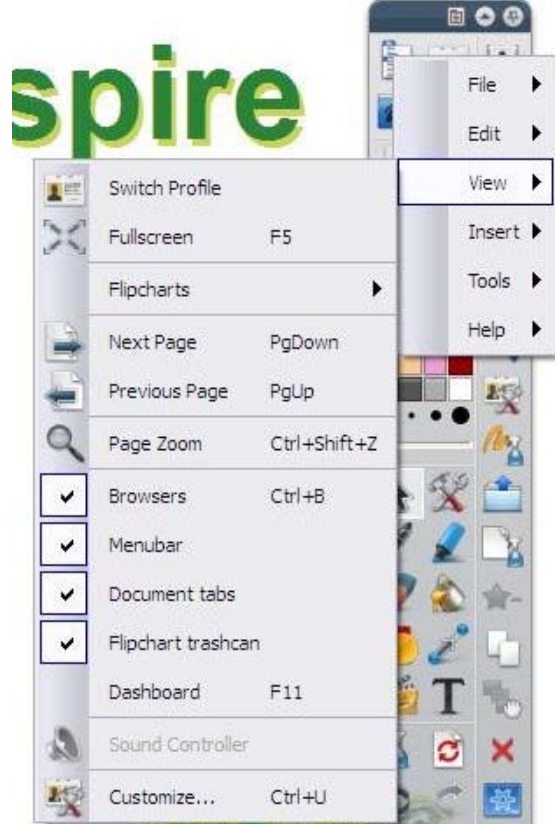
spire

File
Edit
View
Insert
Tools
Help

Switch Profile
Fullscreen F5
Flipcharts
Next Page PgDown
Previous Page PgUp
Page Zoom Ctrl+Shift+Z
✔ Browsers Ctrl+B
✔ Menubar
✔ Document tabs
✔ Flipchart trashcan
Dashboard F11
Sound Controller
Customize... Ctrl+U